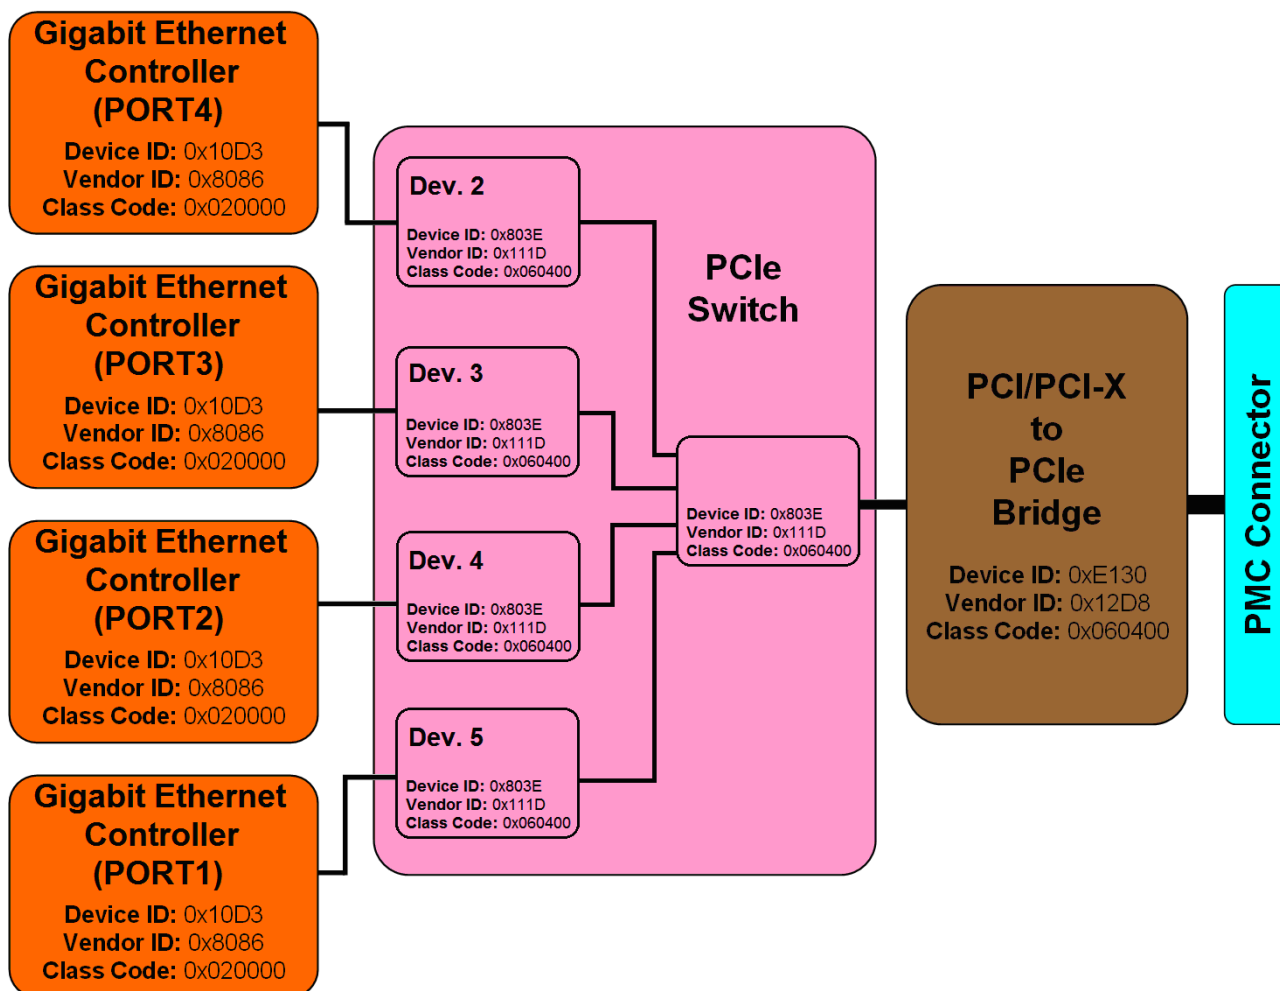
Gigabit Ethernet Controller (PORT4)
Device ID: 0x10D3
Vendor ID: 0x8086
Class Code: 0x020000

Gigabit Ethernet Controller (PORT3)
Device ID: 0x10D3
Vendor ID: 0x8086
Class Code: 0x020000

Gigabit Ethernet Controller (PORT2)
Device ID: 0x10D3
Vendor ID: 0x8086
Class Code: 0x020000

Gigabit Ethernet Controller (PORT1)
Device ID: 0x10D3
Vendor ID: 0x8086
Class Code: 0x020000

Dev. 2
Device ID: 0x803E
Vendor ID: 0x111D
Class Code: 0x060400

PCIe Switch

Dev. 3
Device ID: 0x803E
Vendor ID: 0x111D
Class Code: 0x060400

Device ID: 0x803E
Vendor ID: 0x111D
Class Code: 0x060400

Dev. 4
Device ID: 0x803E
Vendor ID: 0x111D
Class Code: 0x060400

Dev. 5
Device ID: 0x803E
Vendor ID: 0x111D
Class Code: 0x060400

PCI/PCI-X to PCIe Bridge
Device ID: 0xE130
Vendor ID: 0x12D8
Class Code: 0x060400

PMC Connector